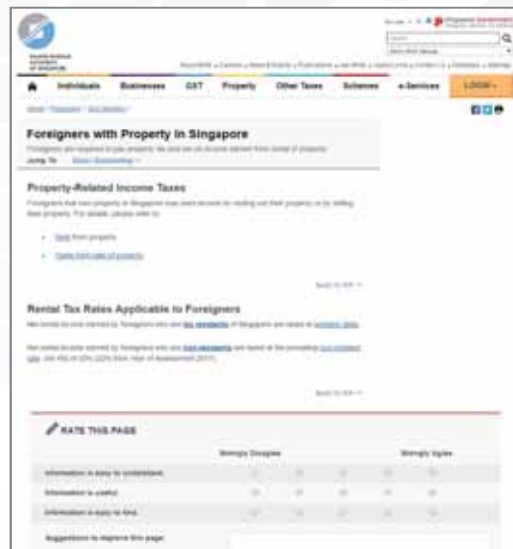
Individuals Businesses GST Property Other Taxes Schemes e-Services LOGIN

Foreigners with Property in Singapore

Jump To

Property-Related Income Taxes

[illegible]

Rental Tax Rates Applicable to Foreigners

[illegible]

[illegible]

RATE THIS PAGE

Strongly Disagree Strongly Agree

Information is easy to understand.

Information is useful.

Information is easy to find.

Suggestions to improve this page